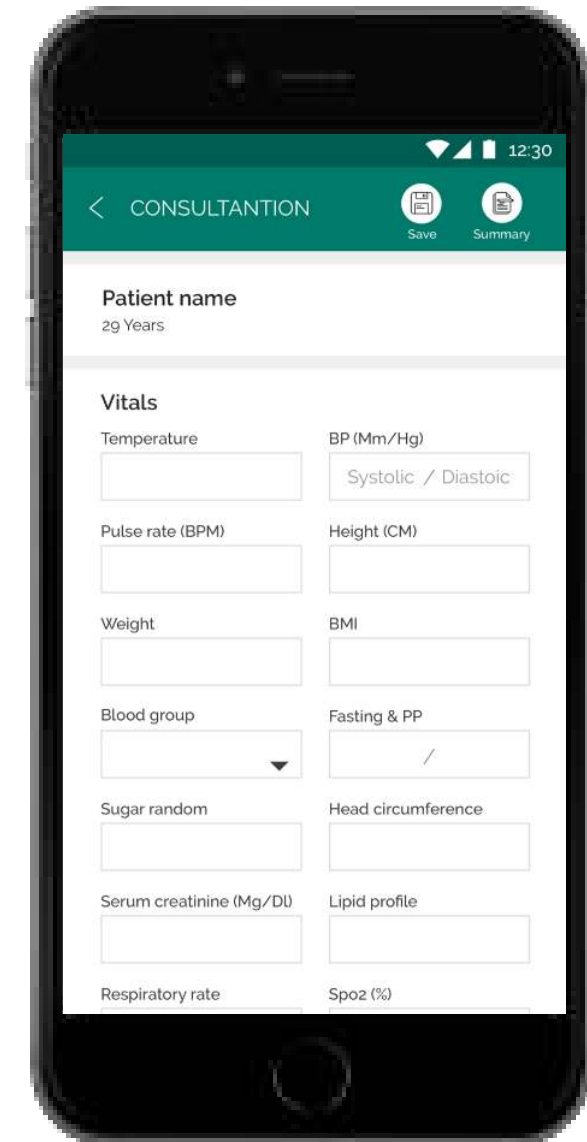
12:30

< CONSULTANTION

Save

Summary

Patient name
29 Years

Vitals

Temperature

BP (Mm/Hg)

Systolic / Diastoic

Pulse rate (BPM)

Height (CM)

Weight

BMI

Blood group

Fasting & PP

/

Sugar random

Head circumference

Serum creatinine (Mg/Dl)

Lipid profile

Respiratory rate

Spo2 (%)